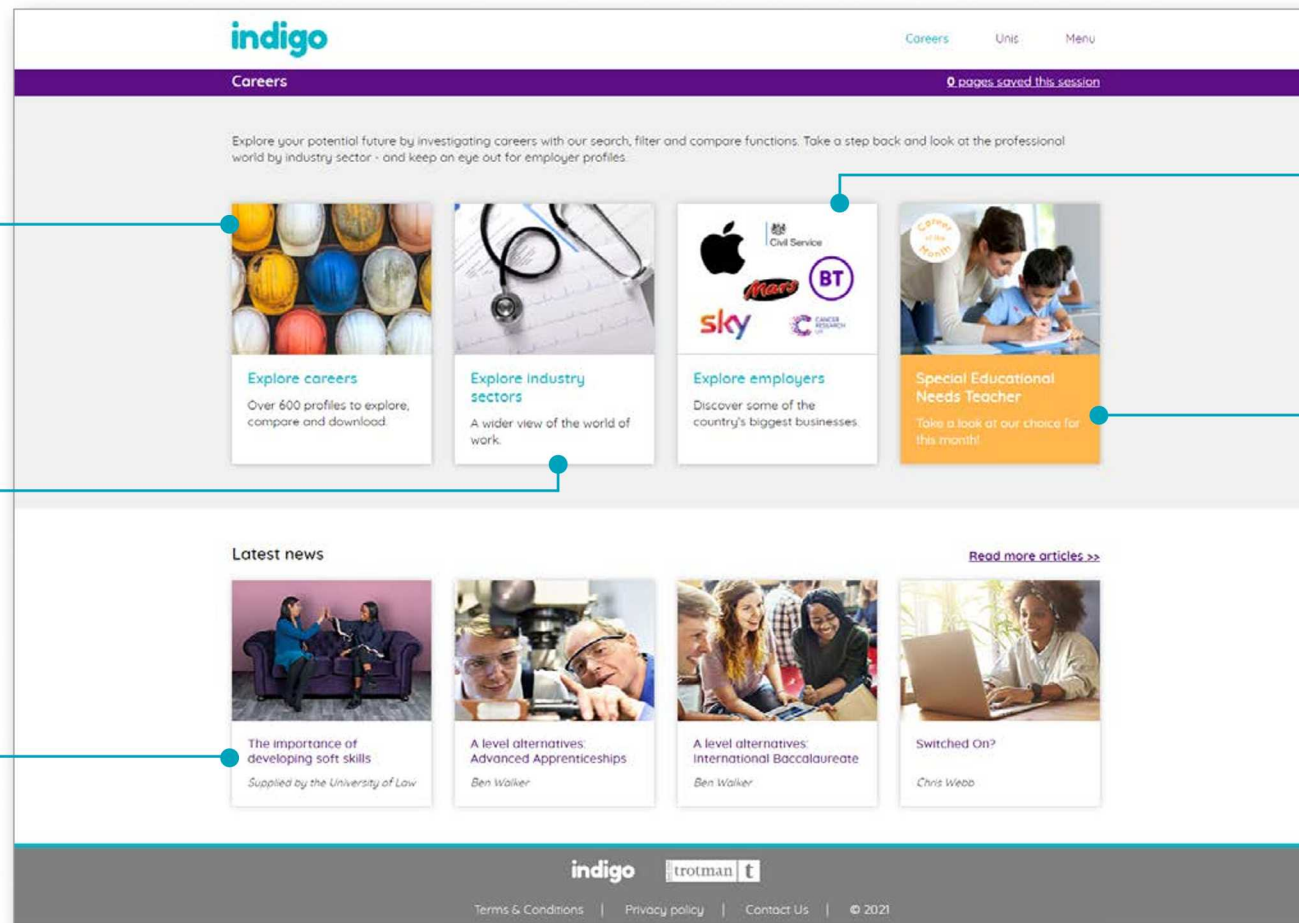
indigo

Careers Unis Menu

Careers

0 pages saved this session

Explore your potential future by investigating careers with our search, filter and compare functions. Take a step back and look at the professional world by industry sector - and keep an eye out for employer profiles.

Explore careers
Over 600 profiles to explore, compare and download.

Explore industry sectors
A wider view of the world of work.

Civil Service
Mars
BT
sky
CANCER RESEARCH UK

Explore employers
Discover some of the country's biggest businesses.

Career of the Month

Special Educational Needs Teacher
Take a look at our choice for this month!

Latest news

Read more articles >>

The importance of developing soft skills
Supplied by the University of Law

A level alternatives: Advanced Apprenticeships
Ben Walker

A level alternatives: International Baccalaureate
Ben Walker

Switched On?
Chris Webb

indigo trotman t

Terms & Conditions | Privacy policy | Contact Us | © 2021